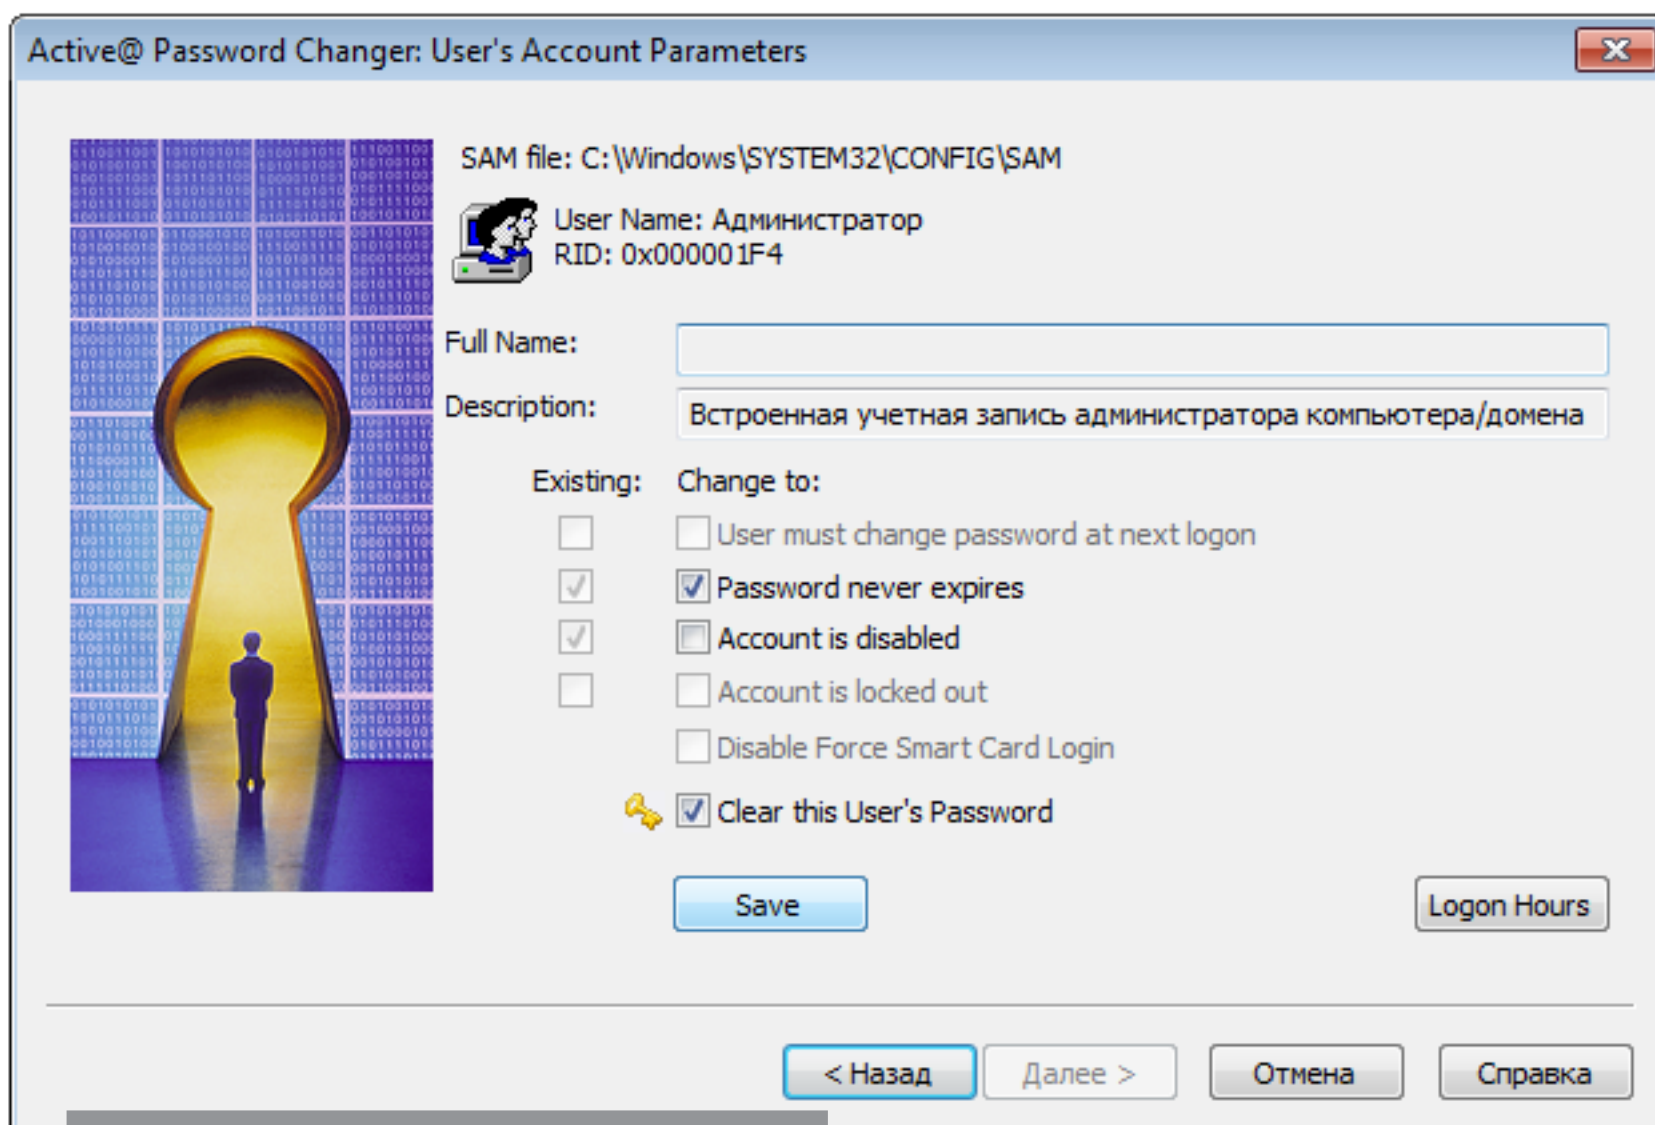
Active@ Password Changer: User's Account Parameters

SAM file: C:\Windows\SYSTEM32\CONFIG\SAM

User Name: Администратор
RID: 0x000001F4

Full Name:

Description: Встроенная учетная запись администратора компьютера/домена

Existing: Change to:

User must change password at next logon

Password never expires

Account is disabled

Account is locked out

Disable Force Smart Card Login

Clear this User's Password

Save

Logon Hours

< Назад Далее > Отмена Справка